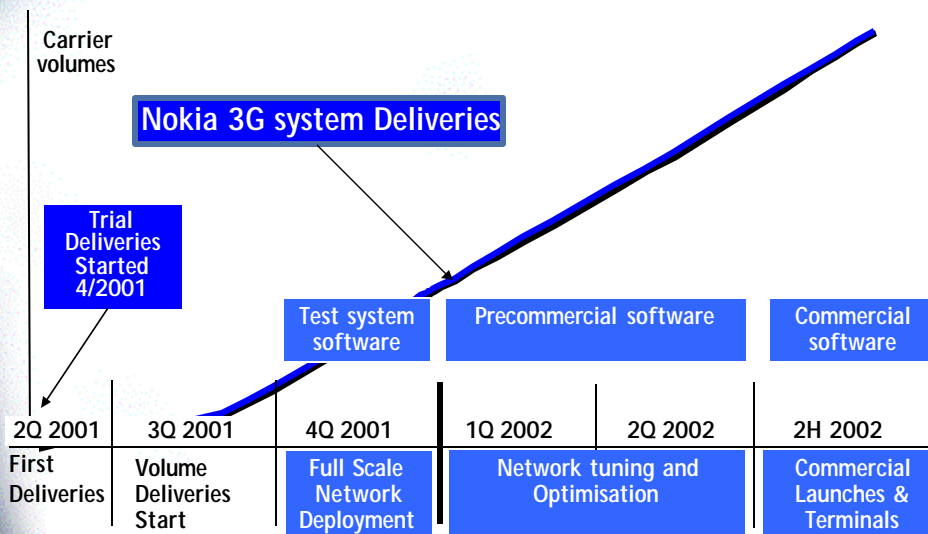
Carrier volumes

Nokia 3G system Deliveries

Trial Deliveries Started 4/2001

Test system software

Precommercial software

Commercial software

| 2Q 2001 | 3Q 2001 | 4Q 2001 | 1Q 2002 | 2Q 2002 | 2H 2002 |
|---|---|---|---|---|---|
| First Deliveries | Volume Deliveries Start | Full Scale Network Deployment | Network tuning and Optimisation | | Commercial Launches & Terminals |